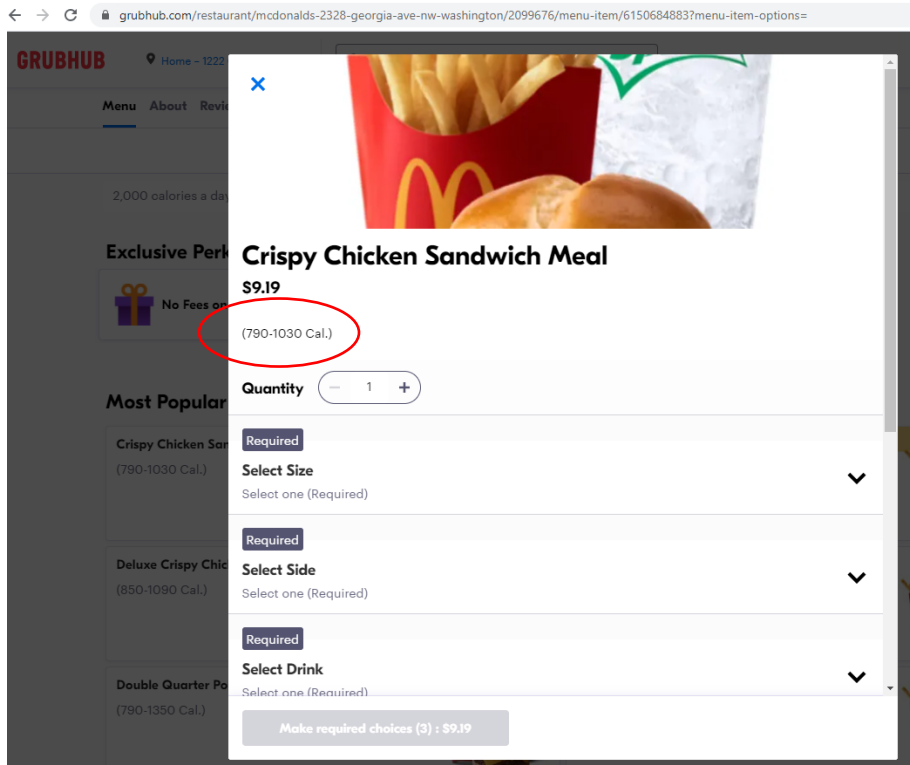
grubhub.com/restaurant/mcdonalds-2328-georgia-ave-nw-washington/2099676/menu-item/6150684883?menu-item-options=

GRUBHUB

Home - 1222

Menu About Revi

2,000 calories a day

Exclusive Perk

No Fees on

Most Popular

Crispy Chicken San
(790-1030 Cal.)

Deluxe Crispy Chic
(850-1090 Cal.)

Double Quarter Po
(790-1350 Cal.)

×

Crispy Chicken Sandwich Meal

$9.19

(790-1030 Cal.)

Quantity − 1 +

Required
Select Size
Select one (Required)

Required
Select Side
Select one (Required)

Required
Select Drink
Select one (Required)

Make required choices (3) : $9.19